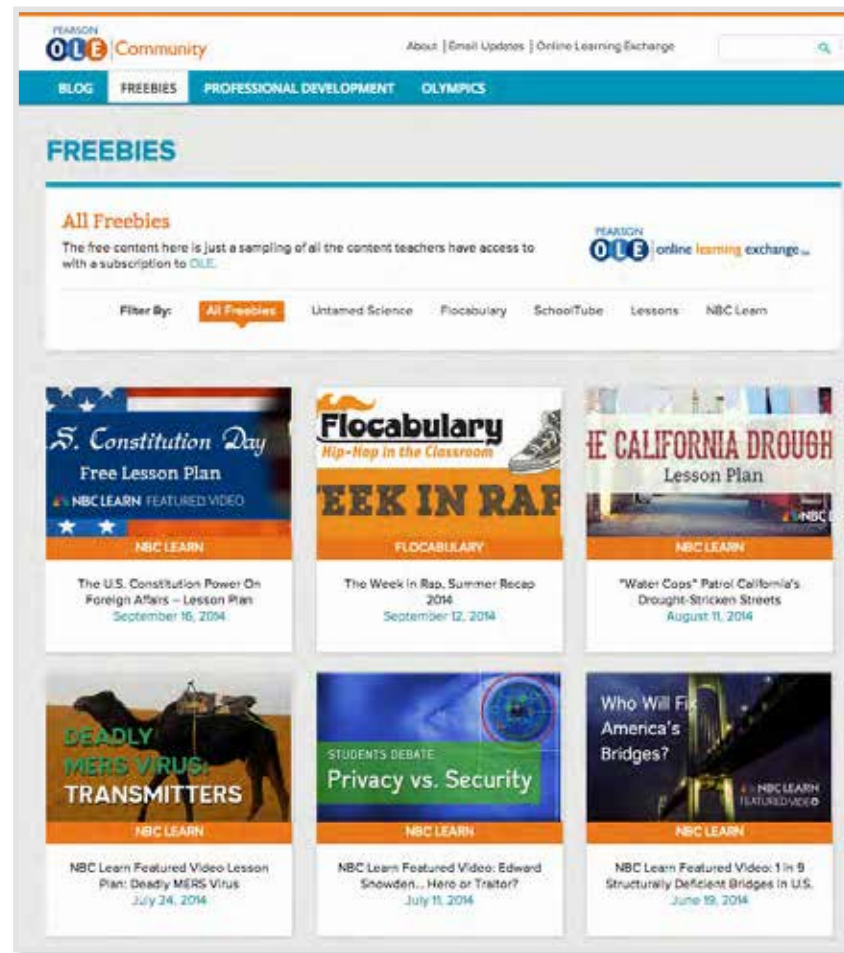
PEARSON
OLE | Community

About | Email Updates | Online Learning Exchange

BLOG FREEBIES PROFESSIONAL DEVELOPMENT OLYMPICS

FREEBIES

All Freebies

The free content here is just a sampling of all the content teachers have access to with a subscription to OLE.

PEARSON
OLE | online learning exchange

Filter By: All Freebies Untamed Science Flocabulary SchoolTube Lessons NBC Learn

S. Constitution Day
Free Lesson Plan
NBC LEARN FEATURED VIDEO

NBC LEARN

The U.S. Constitution Power On Foreign Affairs – Lesson Plan
September 16, 2014

Flocabulary
Hip-Hop in the Classroom
EEK IN RAP

FLOCABULARY

The Week in Rap, Summer Recap 2014
September 12, 2014

E CALIFORNIA DROUGH
Lesson Plan
NBC

NBC LEARN

"Water Cops" Patrol California's Drought-Stricken Streets
August 11, 2014

DEADLY
MERS VIRUS:
TRANSMITTERS

NBC LEARN

NBC Learn Featured Video Lesson Plan: Deadly MERS Virus
July 24, 2014

STUDENTS DEBATE
Privacy vs. Security

NBC LEARN

NBC Learn Featured Video: Edward Snowden... Hero or Traitor?
July 11, 2014

Who Will Fix America's Bridges?
NBC LEARN FEATURED VIDEO

NBC LEARN

NBC Learn Featured Video: 1 in 9 Structurally Deficient Bridges in U.S.
June 19, 2014